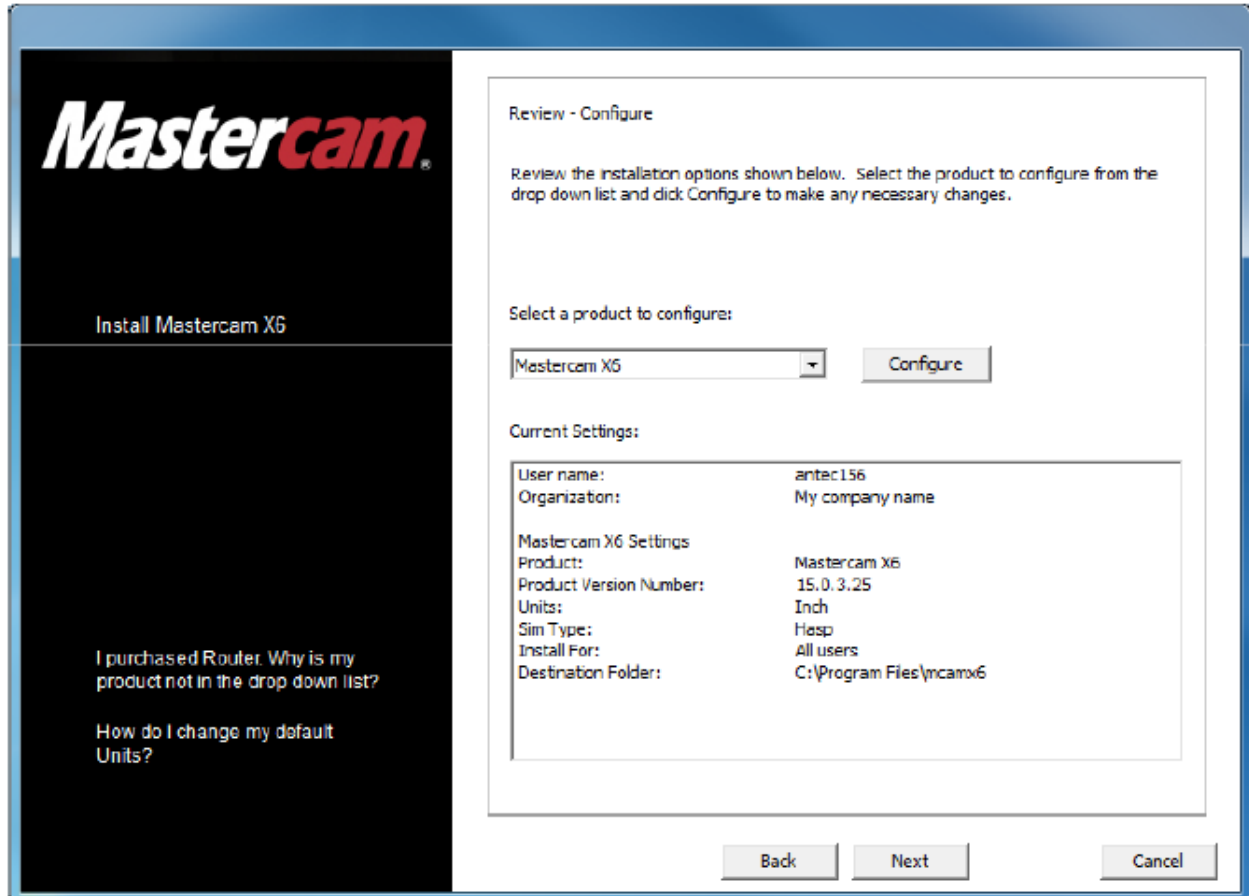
Mastercam®

Install Mastercam X6

I purchased Router. Why is my product not in the drop down list?

How do I change my default Units?

Review - Configure

Review the installation options shown below. Select the product to configure from the drop down list and click Configure to make any necessary changes.

Select a product to configure:

Mastercam X6

Configure

Current Settings:

| | |
|---|---|
| User name: | antec156 |
| Organization: | My company name |
| Mastercam X6 Settings | |
| Product: | Mastercam X6 |
| Product Version Number: | 15.0.3.25 |
| Units: | Inch |
| Sim Type: | Hasp |
| Install For: | All users |
| Destination Folder: | C:\Program Files\mcamx6 |

Back Next Cancel